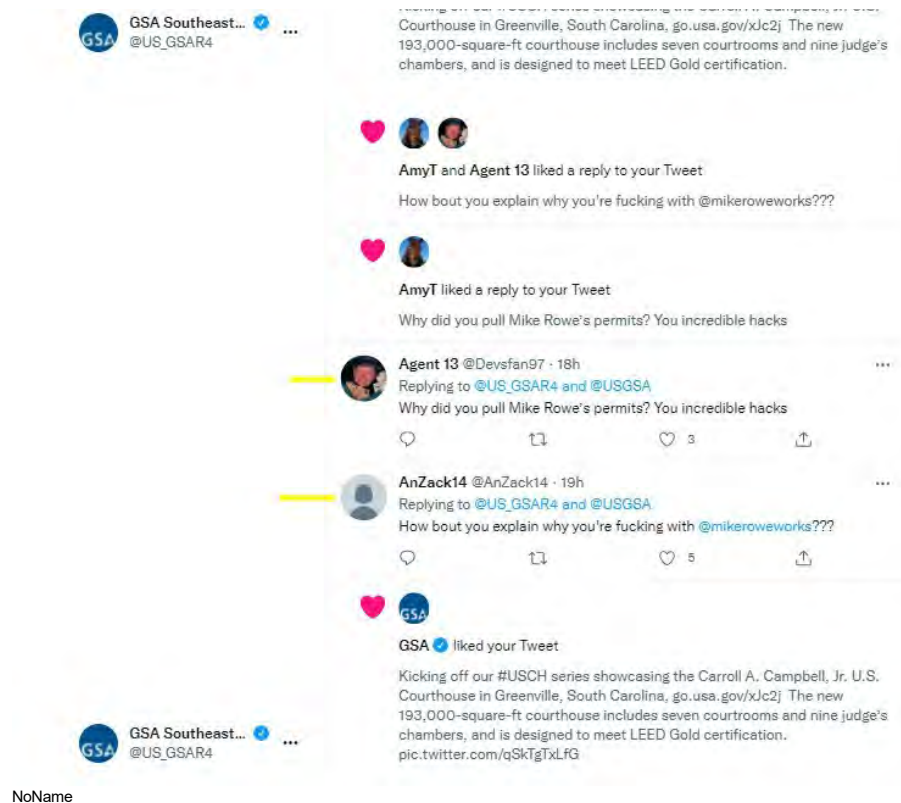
GSA Southeast...
@US_GSAR4
GSA

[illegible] Courthouse in Greenville, South Carolina, go.usa.gov/xJc2j The new 193,000-square-ft courthouse includes seven courtrooms and nine judge's chambers, and is designed to meet LEED Gold certification.

AmyT and Agent 13 liked a reply to your Tweet
How bout you explain why you're fucking with @mikeroweworks???

AmyT liked a reply to your Tweet
Why did you pull Mike Rowe's permits? You incredible hacks

Agent 13 @Devsfan97 · 18h
Replying to @US_GSAR4 and @USGSA
Why did you pull Mike Rowe's permits? You incredible hacks
3

AnZack14 @AnZack14 · 19h
Replying to @US_GSAR4 and @USGSA
How bout you explain why you're fucking with @mikeroweworks???
5

GSA
GSA liked your Tweet
Kicking off our #USCH series showcasing the Carroll A. Campbell, Jr. U.S. Courthouse in Greenville, South Carolina, go.usa.gov/xJc2j The new 193,000-square-ft courthouse includes seven courtrooms and nine judge's chambers, and is designed to meet LEED Gold certification. pic.twitter.com/qSkTgTxLfG

GSA Southeast...
@US_GSAR4
GSA

NoName